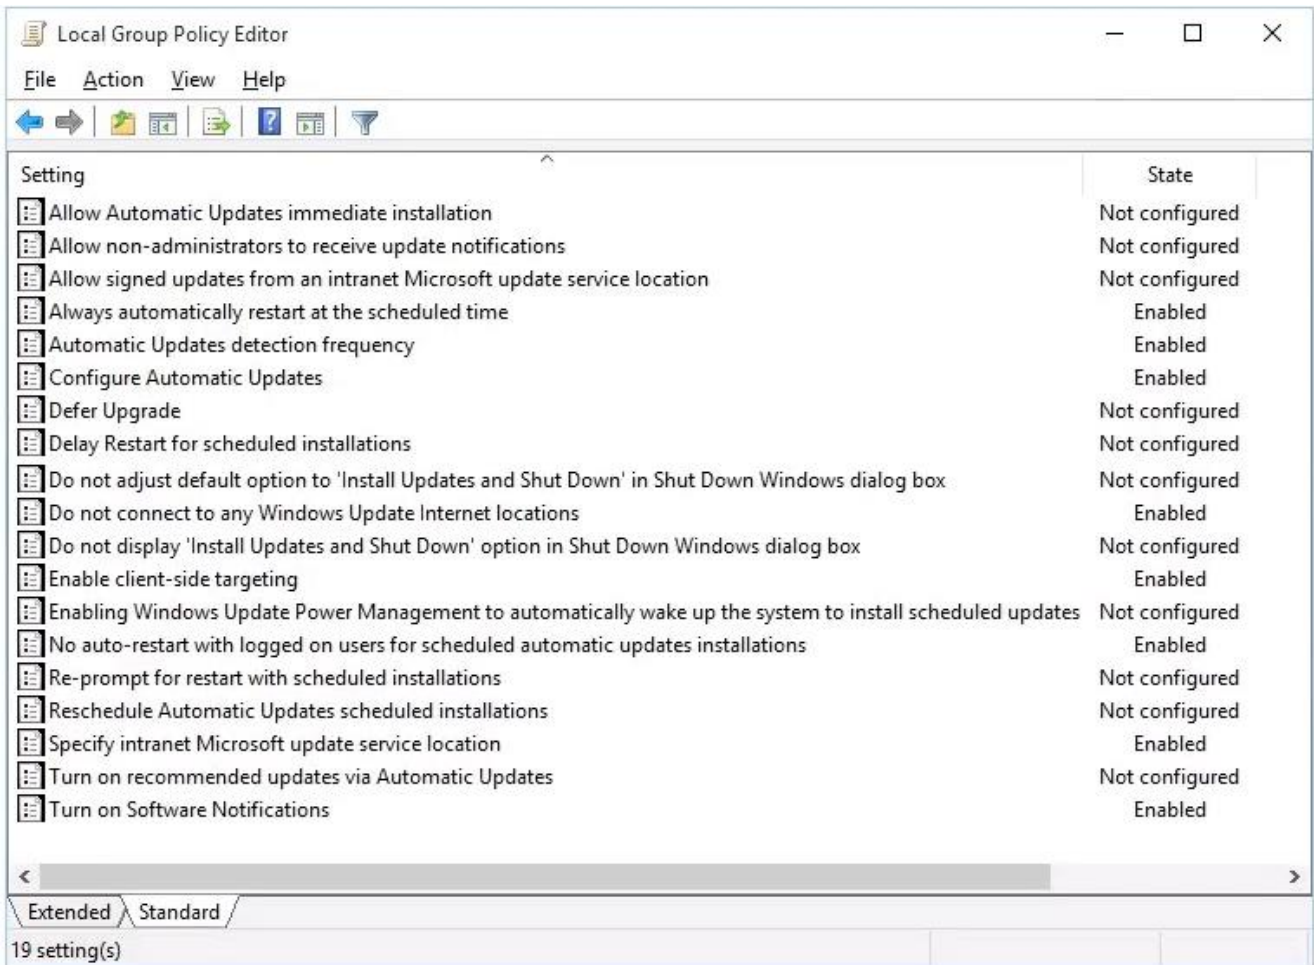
Local Group Policy Editor

File Action View Help

| Setting | State |
|---|---|
| Allow Automatic Updates immediate installation | Not configured |
| Allow non-administrators to receive update notifications | Not configured |
| Allow signed updates from an intranet Microsoft update service location | Not configured |
| Always automatically restart at the scheduled time | Enabled |
| Automatic Updates detection frequency | Enabled |
| Configure Automatic Updates | Enabled |
| Defer Upgrade | Not configured |
| Delay Restart for scheduled installations | Not configured |
| Do not adjust default option to 'Install Updates and Shut Down' in Shut Down Windows dialog box | Not configured |
| Do not connect to any Windows Update Internet locations | Enabled |
| Do not display 'Install Updates and Shut Down' option in Shut Down Windows dialog box | Not configured |
| Enable client-side targeting | Enabled |
| Enabling Windows Update Power Management to automatically wake up the system to install scheduled updates | Not configured |
| No auto-restart with logged on users for scheduled automatic updates installations | Enabled |
| Re-prompt for restart with scheduled installations | Not configured |
| Reschedule Automatic Updates scheduled installations | Not configured |
| Specify intranet Microsoft update service location | Enabled |
| Turn on recommended updates via Automatic Updates | Not configured |
| Turn on Software Notifications | Enabled |

Extended Standard

19 setting(s)